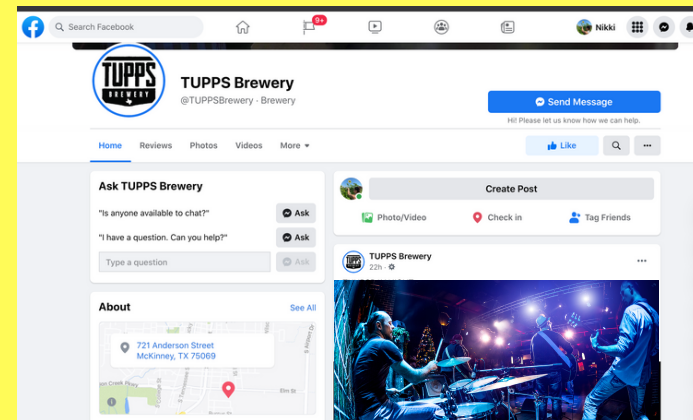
Search Facebook

9+

Nikki

TUPPS BREWERY

TUPPS Brewery
@TUPPSBrewery · Brewery

Send Message
Hi! Please let us know how we can help.

Home Reviews Photos Videos More

Like

Ask TUPPS Brewery

"Is anyone available to chat?" Ask

"I have a question. Can you help?" Ask

Type a question Ask

About See All

721 Anderson Street
McKinney, TX 75069

Create Post

Photo/Video Check in Tag Friends

TUPPS Brewery
22h ·